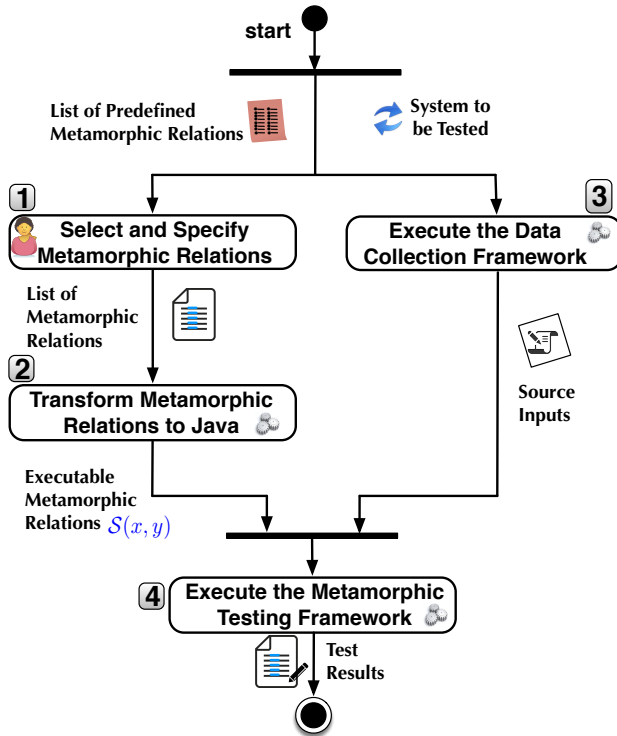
start

List of Predefined Metamorphic Relations

System to be Tested

1

Select and Specify Metamorphic Relations

3

Execute the Data Collection Framework

List of Metamorphic Relations

2

Transform Metamorphic Relations to Java

Source Inputs

Executable Metamorphic Relations $\mathcal{S}(x, y)$

4

Execute the Metamorphic Testing Framework

Test Results